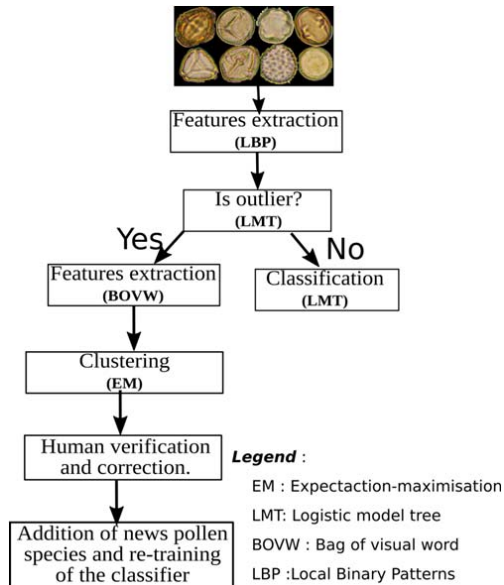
Features extraction
(LBP)

Is outlier?
(LMT)

Yes

No

Features extraction
(BOVW)

Classification
(LMT)

Clustering
(EM)

Human verification and correction.

Addition of news pollen species and re-training of the classifier

Legend :

EM : Expectaction-maximisation

LMT: Logistic model tree

BOVW : Bag of visual word

LBP :Local Binary Patterns